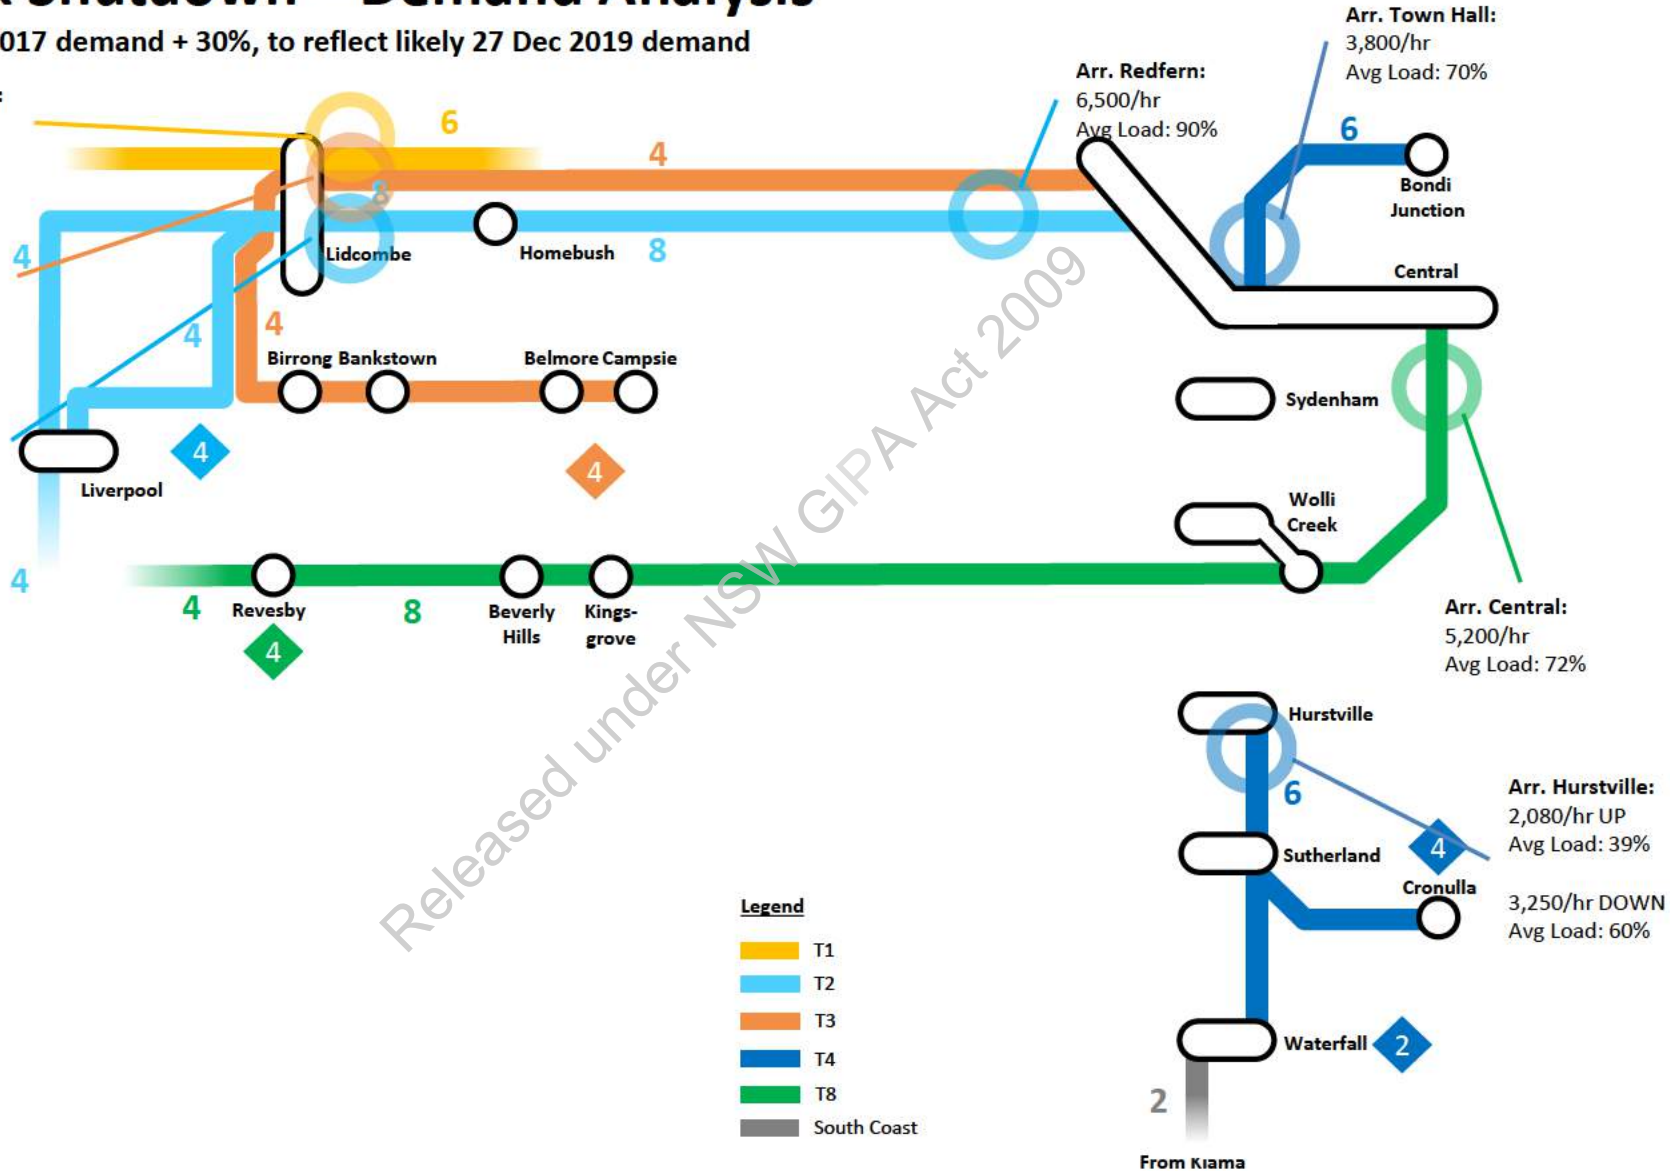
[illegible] Shutdown – Demand Analysis
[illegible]017 demand + 30%, to reflect likely 27 Dec 2019 demand

Arr. Town Hall:
3,800/hr
Avg Load: 70%

Arr. Redfern:
6,500/hr
Avg Load: 90%

6
4
6
8
4
Lidcombe
Homebush
8
Bondi Junction
Central
4
4
Birrong Bankstown
Belmore Campsie
Sydenham
4
Liverpool
4
Wolli Creek
4
4
Revesby
8
Beverly Hills
Kingsgrove
4

Arr. Central:
5,200/hr
Avg Load: 72%

Hurstville
6

Arr. Hurstville:
2,080/hr UP
Avg Load: 39%

Sutherland
4
Cronulla

3,250/hr DOWN
Avg Load: 60%

Waterfall
2
2
From Kiama

Legend
T1
T2
T3
T4
T8
South Coast

Released under NSW GIPA Act 2009